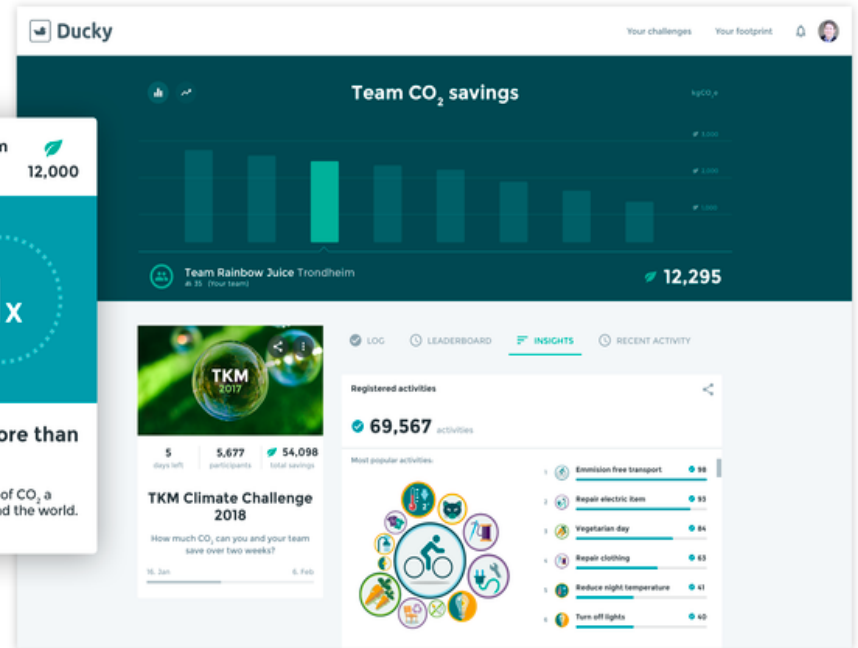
Ducky

Your challenges Your footprint

Team $CO_2$ savings

$kgCO_2e$

3,000

2,000

1,000

Team Rainbow Juice Trondheim

35 (Your team)

12,295

m

12,000

X

ore than

of $CO_2$ a
d the world.

TKM 2017

5 days left | 5,677 participants | 54,098 total savings

TKM Climate Challenge 2018

How much $CO_2$ can you and your team save over two weeks?

16. Jan 6. Feb

LOG LEADERBOARD INSIGHTS RECENT ACTIVITY

Registered activities

69,567 activities

Most popular activities:

1 Emmision free transport 98
2 Repair electric item 93
3 Vegetarian day 84
4 Repair clothing 63
5 Reduce night temperature 41
6 Turn off lights 40